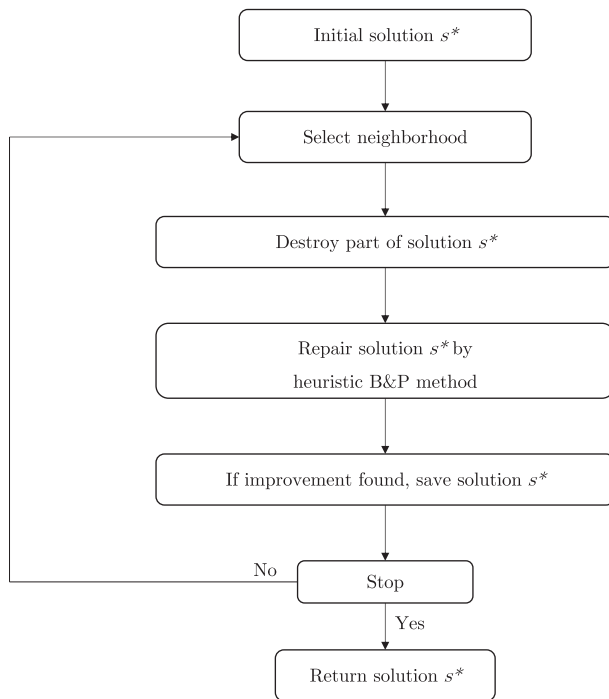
Initial solution $s^*$

Select neighborhood

Destroy part of solution $s^*$

Repair solution $s^*$ by heuristic B&P method

If improvement found, save solution $s^*$

No

Stop

Yes

Return solution $s^*$